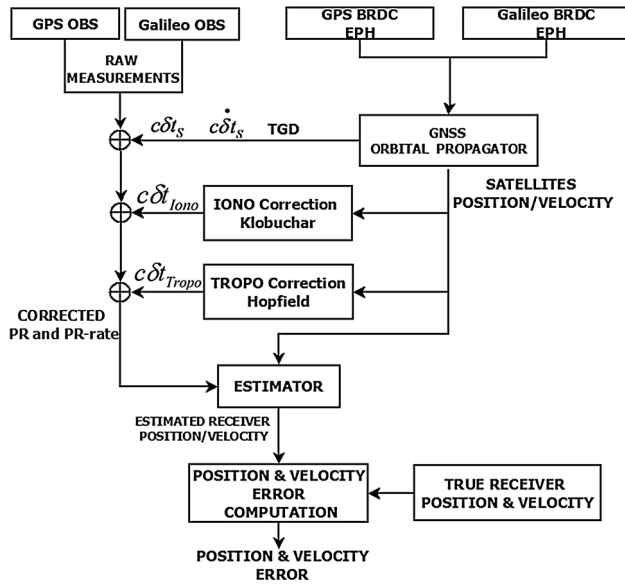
GPS OBS

Galileo OBS

GPS BRDC EPH

Galileo BRDC EPH

RAW MEASUREMENTS

$c\delta t_s$ $c\dot{\delta t}_s$ TGD

GNSS ORBITAL PROPAGATOR

$c\delta t_{Iono}$

IONO Correction Klobuchar

SATELLITES POSITION/VELOCITY

$c\delta t_{Tropo}$

TROPO Correction Hopfield

CORRECTED PR and PR-rate

ESTIMATOR

ESTIMATED RECEIVER POSITION/VELOCITY

POSITION & VELOCITY ERROR COMPUTATION

TRUE RECEIVER POSITION & VELOCITY

POSITION & VELOCITY ERROR